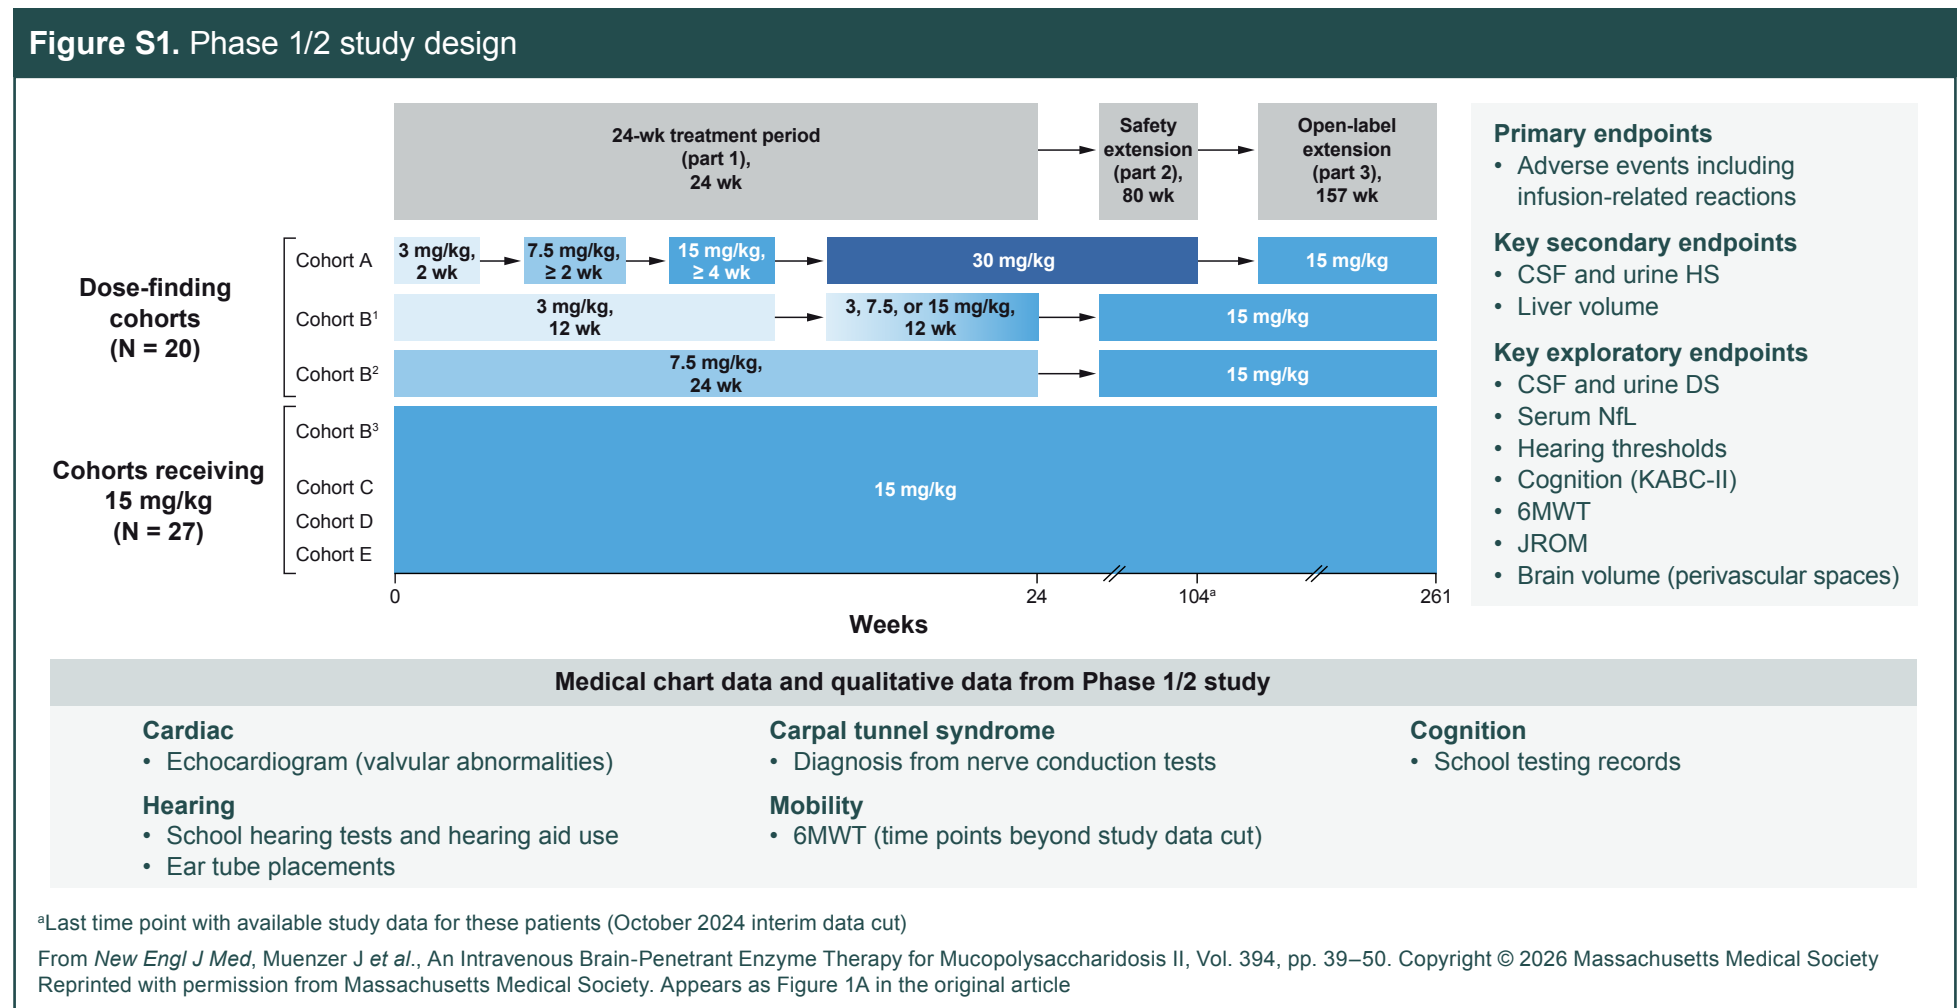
**Figure S1.** Phase 1/2 study design

24-wk treatment period (part 1), 24 wk

Safety extension (part 2), 80 wk

Open-label extension (part 3), 157 wk

Dose-finding cohorts (N = 20)

Cohort A
3 mg/kg, 2 wk
7.5 mg/kg, ≥ 2 wk
15 mg/kg, ≥ 4 wk
30 mg/kg
15 mg/kg

Cohort B$^1$
3 mg/kg, 12 wk
3, 7.5, or 15 mg/kg, 12 wk
15 mg/kg

Cohort B$^2$
7.5 mg/kg, 24 wk
15 mg/kg

Cohorts receiving 15 mg/kg (N = 27)

Cohort B$^3$
Cohort C
Cohort D
Cohort E
15 mg/kg

0
24
104$^a$
261
Weeks

Primary endpoints
• Adverse events including infusion-related reactions

Key secondary endpoints
• CSF and urine HS
• Liver volume

Key exploratory endpoints
• CSF and urine DS
• Serum NfL
• Hearing thresholds
• Cognition (KABC-II)
• 6MWT
• JROM
• Brain volume (perivascular spaces)

Medical chart data and qualitative data from Phase 1/2 study

Cardiac
• Echocardiogram (valvular abnormalities)

Hearing
• School hearing tests and hearing aid use
• Ear tube placements

Carpal tunnel syndrome
• Diagnosis from nerve conduction tests

Mobility
• 6MWT (time points beyond study data cut)

Cognition
• School testing records

$^a$Last time point with available study data for these patients (October 2024 interim data cut)

From New Engl J Med, Muenzer J et al., An Intravenous Brain-Penetrant Enzyme Therapy for Mucopolysaccharidosis II, Vol. 394, pp. 39–50. Copyright © 2026 Massachusetts Medical Society Reprinted with permission from Massachusetts Medical Society. Appears as Figure 1A in the original article